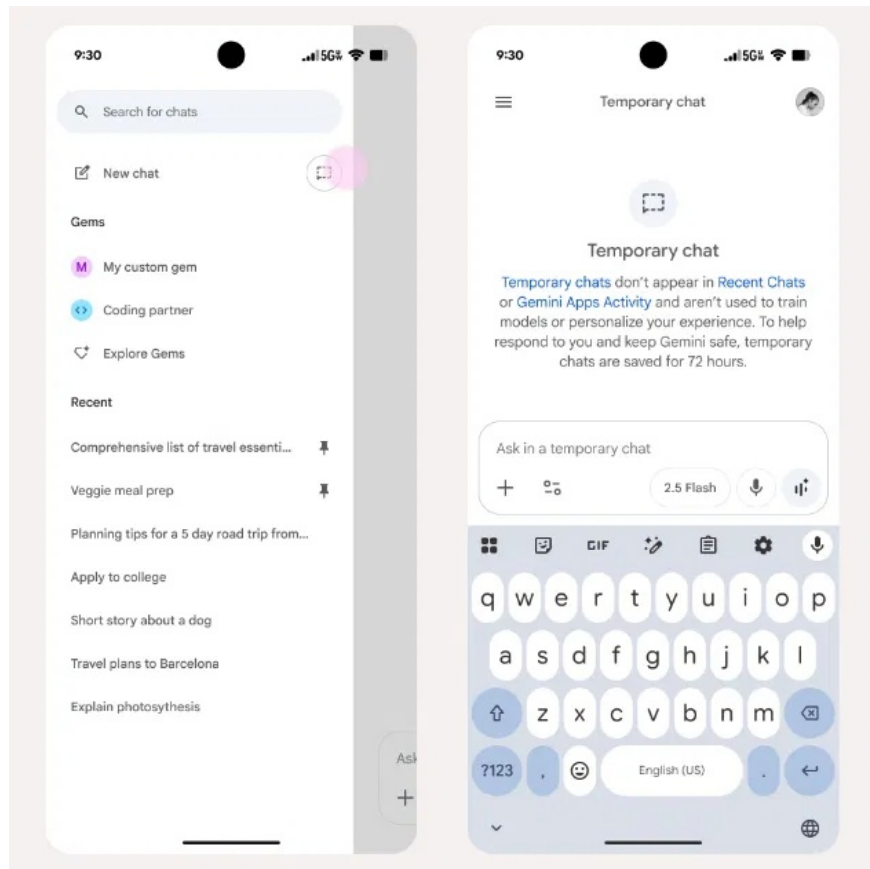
9:30

5G

Search for chats

New chat

Gems

M My custom gem

Coding partner

Explore Gems

Recent

Comprehensive list of travel essenti...

Veggie meal prep

Planning tips for a 5 day road trip from...

Apply to college

Short story about a dog

Travel plans to Barcelona

Explain photosynthesis

Ask

+

9:30

5G

Temporary chat

Temporary chat

Temporary chats don't appear in Recent Chats or Gemini Apps Activity and aren't used to train models or personalize your experience. To help respond to you and keep Gemini safe, temporary chats are saved for 72 hours.

Ask in a temporary chat

+

2.5 Flash

GIF

q w e r t y u i o p

a s d f g h j k l

z x c v b n m

?123

,

English (US)

.